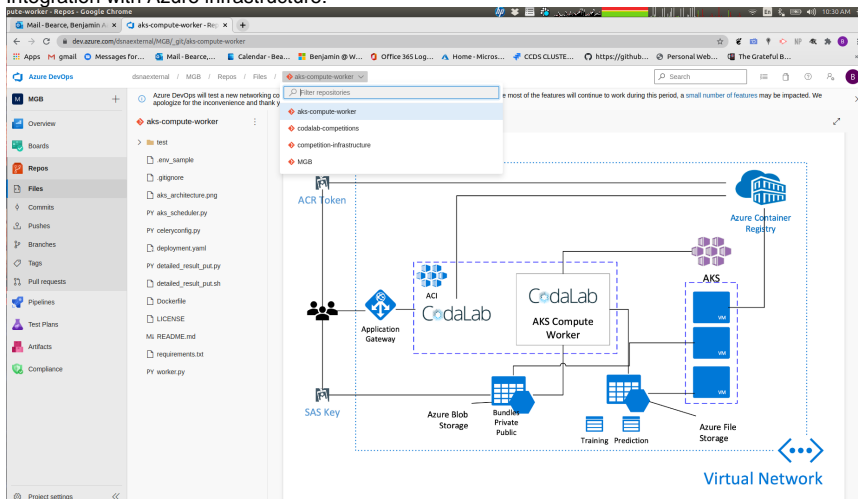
integration with Azure Infrastructure.

pute-worker - Repos - Google Chrome
10:30 AM

Mail - Bearce, Benjamin A ×
aks-compute-worker - Rep ×
+

dev.azure.com/dsnaexternal/MGB/_git/aks-compute-worker

Apps
gmail
Messages for...
Mail - Bearce,...
Calendar - Bea...
Benjamin @ W...
Office 365 Log...
Home - Micros...
CCDS CLUSTE...
https://github...
Personal Web...
The Grateful B...

Azure DevOps
dsnaexternal / MGB / Repos / Files / aks-compute-worker
Search

MGB
+
Overview
Boards
Repos
Files
Commits
Pushes
Branches
Tags
Pull requests
Pipelines
Test Plans
Artifacts
Compliance
Project settings

Azure DevOps will test a new networking co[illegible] e most of the features will continue to work during this period, a small number of features may be impacted. We apologize for the inconvenience and thank y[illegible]

Filter repositories
aks-compute-worker
codalab-competitions
competition-infrastructure
MGB

aks-compute-worker
test
.env_sample
.gitignore
aks_architecture.png
aks_scheduler.py
celeryconfig.py
deployment.yaml
detailed_result_put.py
detailed_result_put.sh
Dockerfile
LICENSE
README.md
requirements.txt
worker.py

ACR Token
Azure Container Registry
AKS
ACI
CodaLab
CodaLab
AKS Compute Worker
Application Gateway
VM
VM
VM
SAS Key
Azure Blob Storage
Bundles Private Public
Training
Prediction
Azure File Storage
Virtual Network